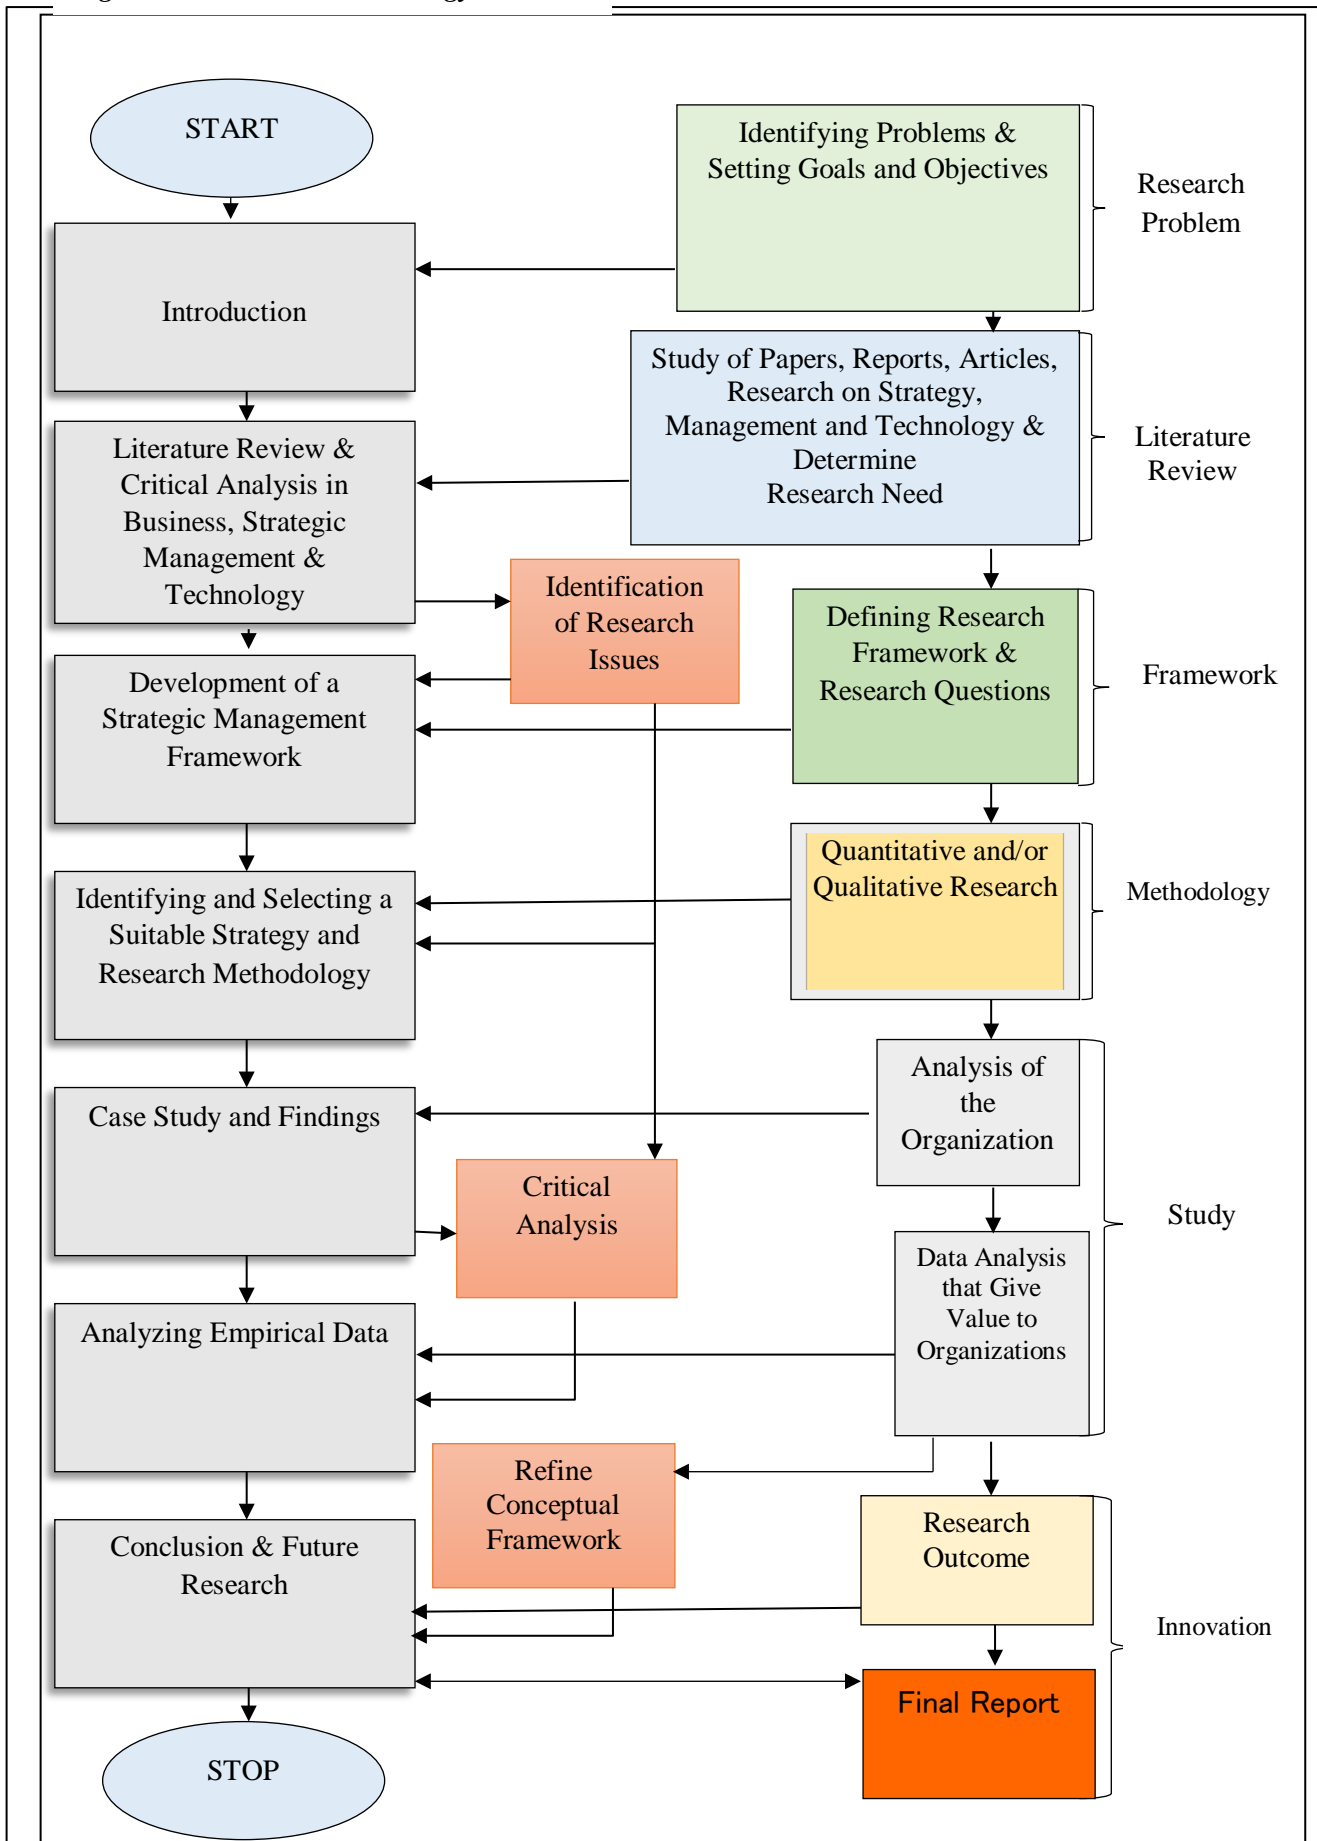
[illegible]

START

Introduction

Literature Review & Critical Analysis in Business, Strategic Management & Technology

Development of a Strategic Management Framework

Identifying and Selecting a Suitable Strategy and Research Methodology

Case Study and Findings

Analyzing Empirical Data

Conclusion & Future Research

STOP

Identifying Problems & Setting Goals and Objectives

Research Problem

Study of Papers, Reports, Articles, Research on Strategy, Management and Technology & Determine Research Need

Literature Review

Identification of Research Issues

Defining Research Framework & Research Questions

Framework

Quantitative and/or Qualitative Research

Methodology

Analysis of the Organization

Critical Analysis

Data Analysis that Give Value to Organizations

Study

Refine Conceptual Framework

Research Outcome

Innovation

Final Report